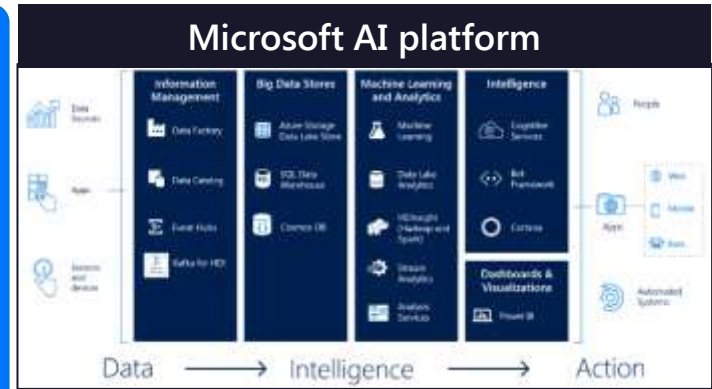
Microsoft AI platform

Data Sources

Apps

Sensors and devices

Information Management

Data Factory

Data Catalog

Event Hubs

Kafka for HDI

Big Data Stores

Azure Storage Data Lake Store

SQL Data Warehouse

Cosmos DB

Machine Learning and Analytics

Machine Learning

Data Lake Analytics

HDInsight (Hadoop and Spark)

Stream Analytics

Analysis Services

Intelligence

Cognitive Services

Bot Framework

Cortana

Dashboards & Visualizations

Power BI

People

Apps

Web

Mobile

Bots

Automated Systems

Data ⟶ Intelligence ⟶ Action